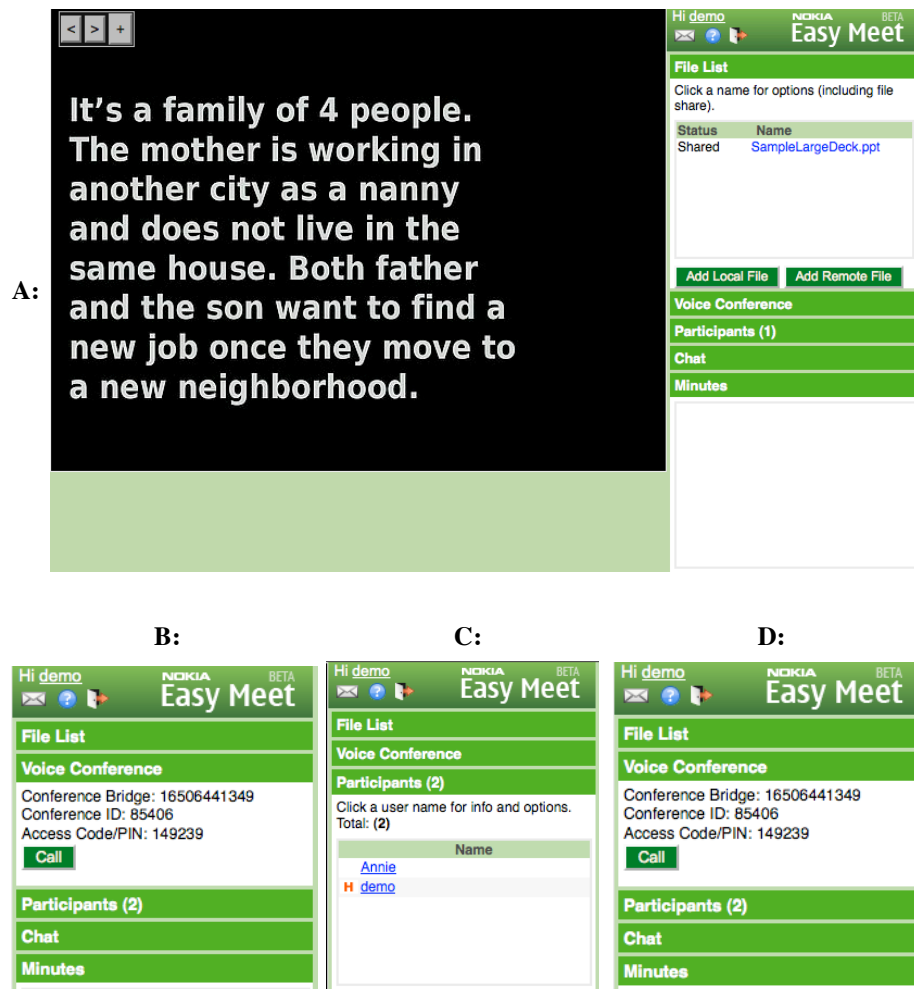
< > +

A:

It's a family of 4 people. The mother is working in another city as a nanny and does not live in the same house. Both father and the son want to find a new job once they move to a new neighborhood.

Hi demo
NOKIA BETA
Easy Meet
File List
Click a name for options (including file share).

| Status | Name |
|---|---|
| Shared | SampleLargeDeck.ppt |

Add Local File
Add Remote File
Voice Conference
Participants (1)
Chat
Minutes

B:

Hi demo
NOKIA BETA
Easy Meet
File List
Voice Conference
Conference Bridge: 16506441349
Conference ID: 85406
Access Code/PIN: 149239
Call
Participants (2)
Chat
Minutes

C:

Hi demo
NOKIA BETA
Easy Meet
File List
Voice Conference
Participants (2)
Click a user name for info and options.
Total: (2)

| Name |
|---|
| Annie |
| H demo |

D:

Hi demo
NOKIA BETA
Easy Meet
File List
Voice Conference
Conference Bridge: 16506441349
Conference ID: 85406
Access Code/PIN: 149239
Call
Participants (2)
Chat
Minutes